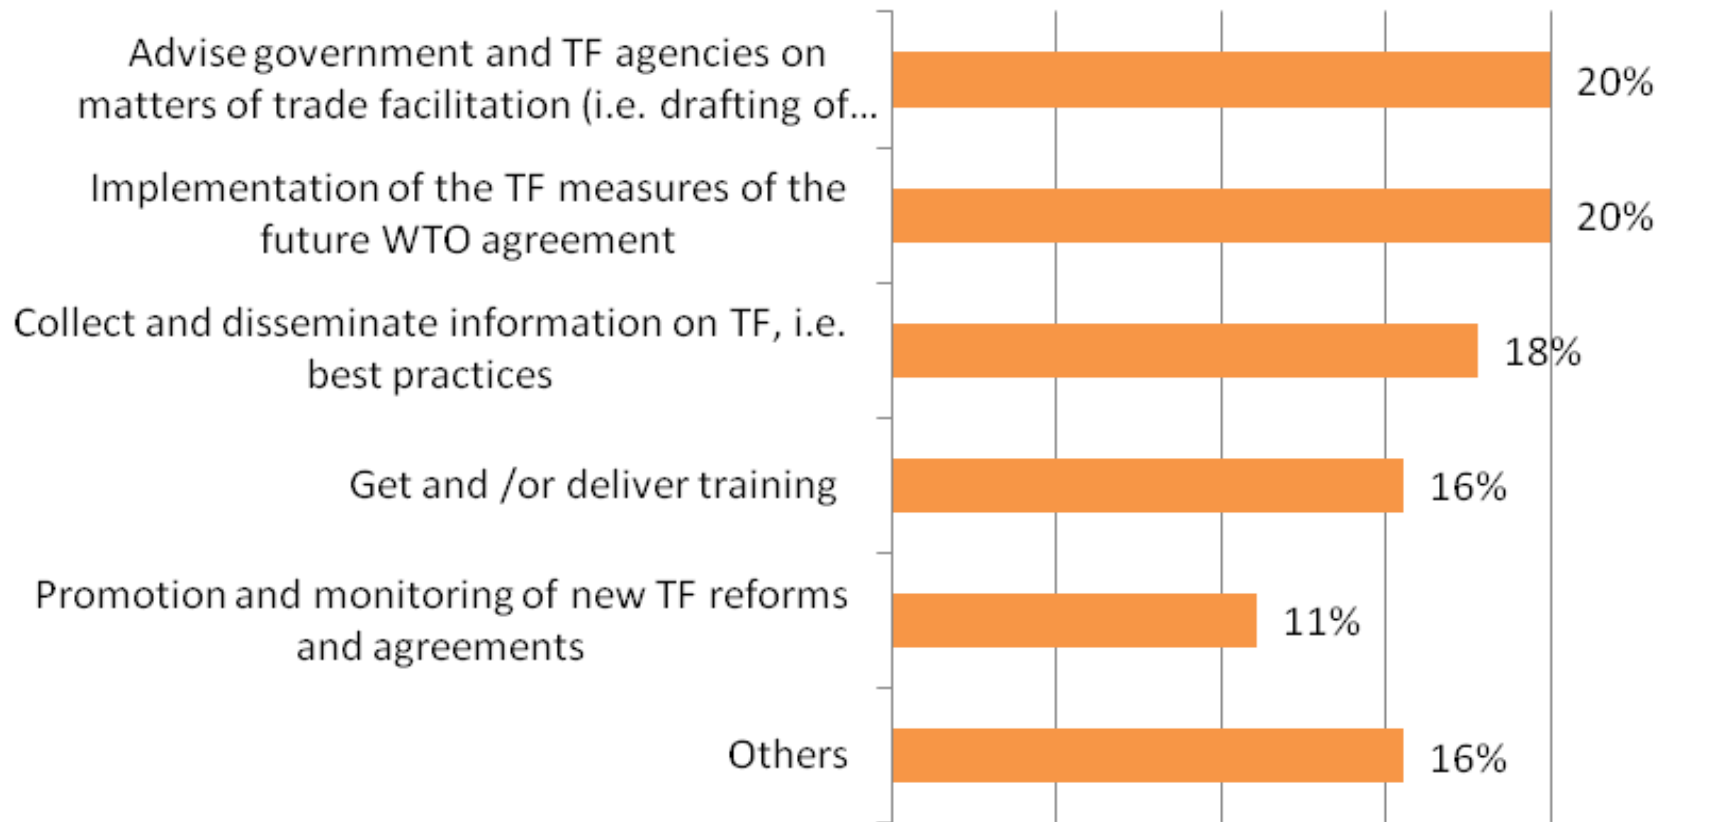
Advise government and TF agencies on matters of trade facilitation (i.e. drafting of...

20%

Implementation of the TF measures of the future WTO agreement

20%

Collect and disseminate information on TF, i.e. best practices

18%

Get and /or deliver training

16%

Promotion and monitoring of new TF reforms and agreements

11%

Others

16%